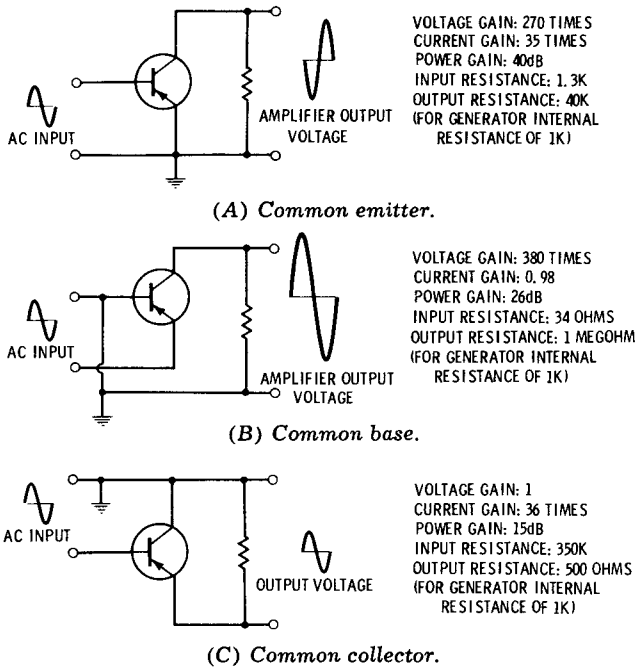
AC INPUT

AMPLIFIER OUTPUT VOLTAGE

VOLTAGE GAIN: 270 TIMES
CURRENT GAIN: 35 TIMES
POWER GAIN: 40dB
INPUT RESISTANCE: 1.3K
OUTPUT RESISTANCE: 40K
(FOR GENERATOR INTERNAL RESISTANCE OF 1K)

(A) Common emitter.

AC INPUT

AMPLIFIER OUTPUT VOLTAGE

VOLTAGE GAIN: 380 TIMES
CURRENT GAIN: 0.98
POWER GAIN: 26dB
INPUT RESISTANCE: 34 OHMS
OUTPUT RESISTANCE: 1 MEGOHM
(FOR GENERATOR INTERNAL RESISTANCE OF 1K)

(B) Common base.

AC INPUT

OUTPUT VOLTAGE

VOLTAGE GAIN: 1
CURRENT GAIN: 36 TIMES
POWER GAIN: 15dB
INPUT RESISTANCE: 350K
OUTPUT RESISTANCE: 500 OHMS
(FOR GENERATOR INTERNAL RESISTANCE OF 1K)

(C) Common collector.